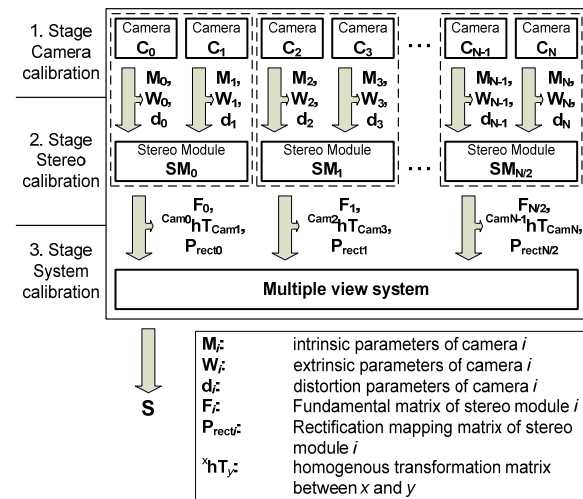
1. Stage Camera calibration

2. Stage Stereo calibration

3. Stage System calibration

Camera $C_0$

Camera $C_1$

Camera $C_2$

Camera $C_3$

...

Camera $C_{N-1}$

Camera $C_N$

$M_0$, $W_0$, $d_0$

$M_1$, $W_1$, $d_1$

$M_2$, $W_2$, $d_2$

$M_3$, $W_3$, $d_3$

$M_{N-1}$, $W_{N-1}$, $d_{N-1}$

$M_N$, $W_N$, $d_N$

Stereo Module $SM_0$

Stereo Module $SM_1$

...

Stereo Module $SM_{N/2}$

$F_0$, ${}^{Cam0}hT_{Cam1}$, $P_{rect0}$

$F_1$, ${}^{Cam2}hT_{Cam3}$, $P_{rect1}$

$F_{N/2}$, ${}^{CamN-1}hT_{CamN}$, $P_{rectN/2}$

Multiple view system

S

| | |
|---|---|
| $M_i$: | intrinsic parameters of camera $i$ |
| $W_i$: | extrinsic parameters of camera $i$ |
| $d_i$: | distortion parameters of camera $i$ |
| $F_i$: | Fundamental matrix of stereo module $i$ |
| $P_{recti}$: | Rectification mapping matrix of stereo module $i$ |
| ${}^{x}hT_{y}$: | homogenous transformation matrix between $x$ and $y$ |